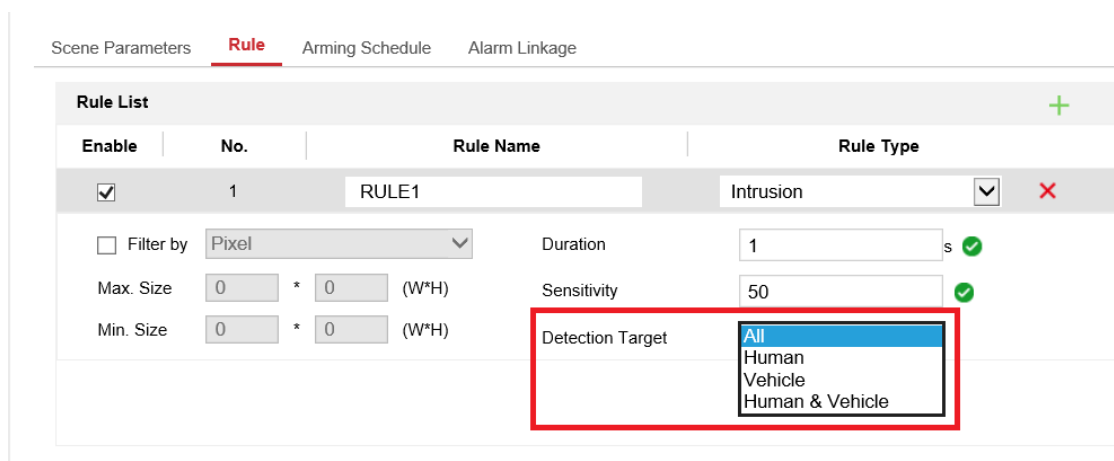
Scene Parameters Rule Arming Schedule Alarm Linkage

Rule List +

| Enable | No. | Rule Name | Rule Type |
|---|---|---|---|
| ☑ | 1 | RULE1 | Intrusion |

Filter by Pixel

Max. Size 0 * 0 (W*H)

Min. Size 0 * 0 (W*H)

Duration 1 s

Sensitivity 50

Detection Target

All
Human
Vehicle
Human & Vehicle